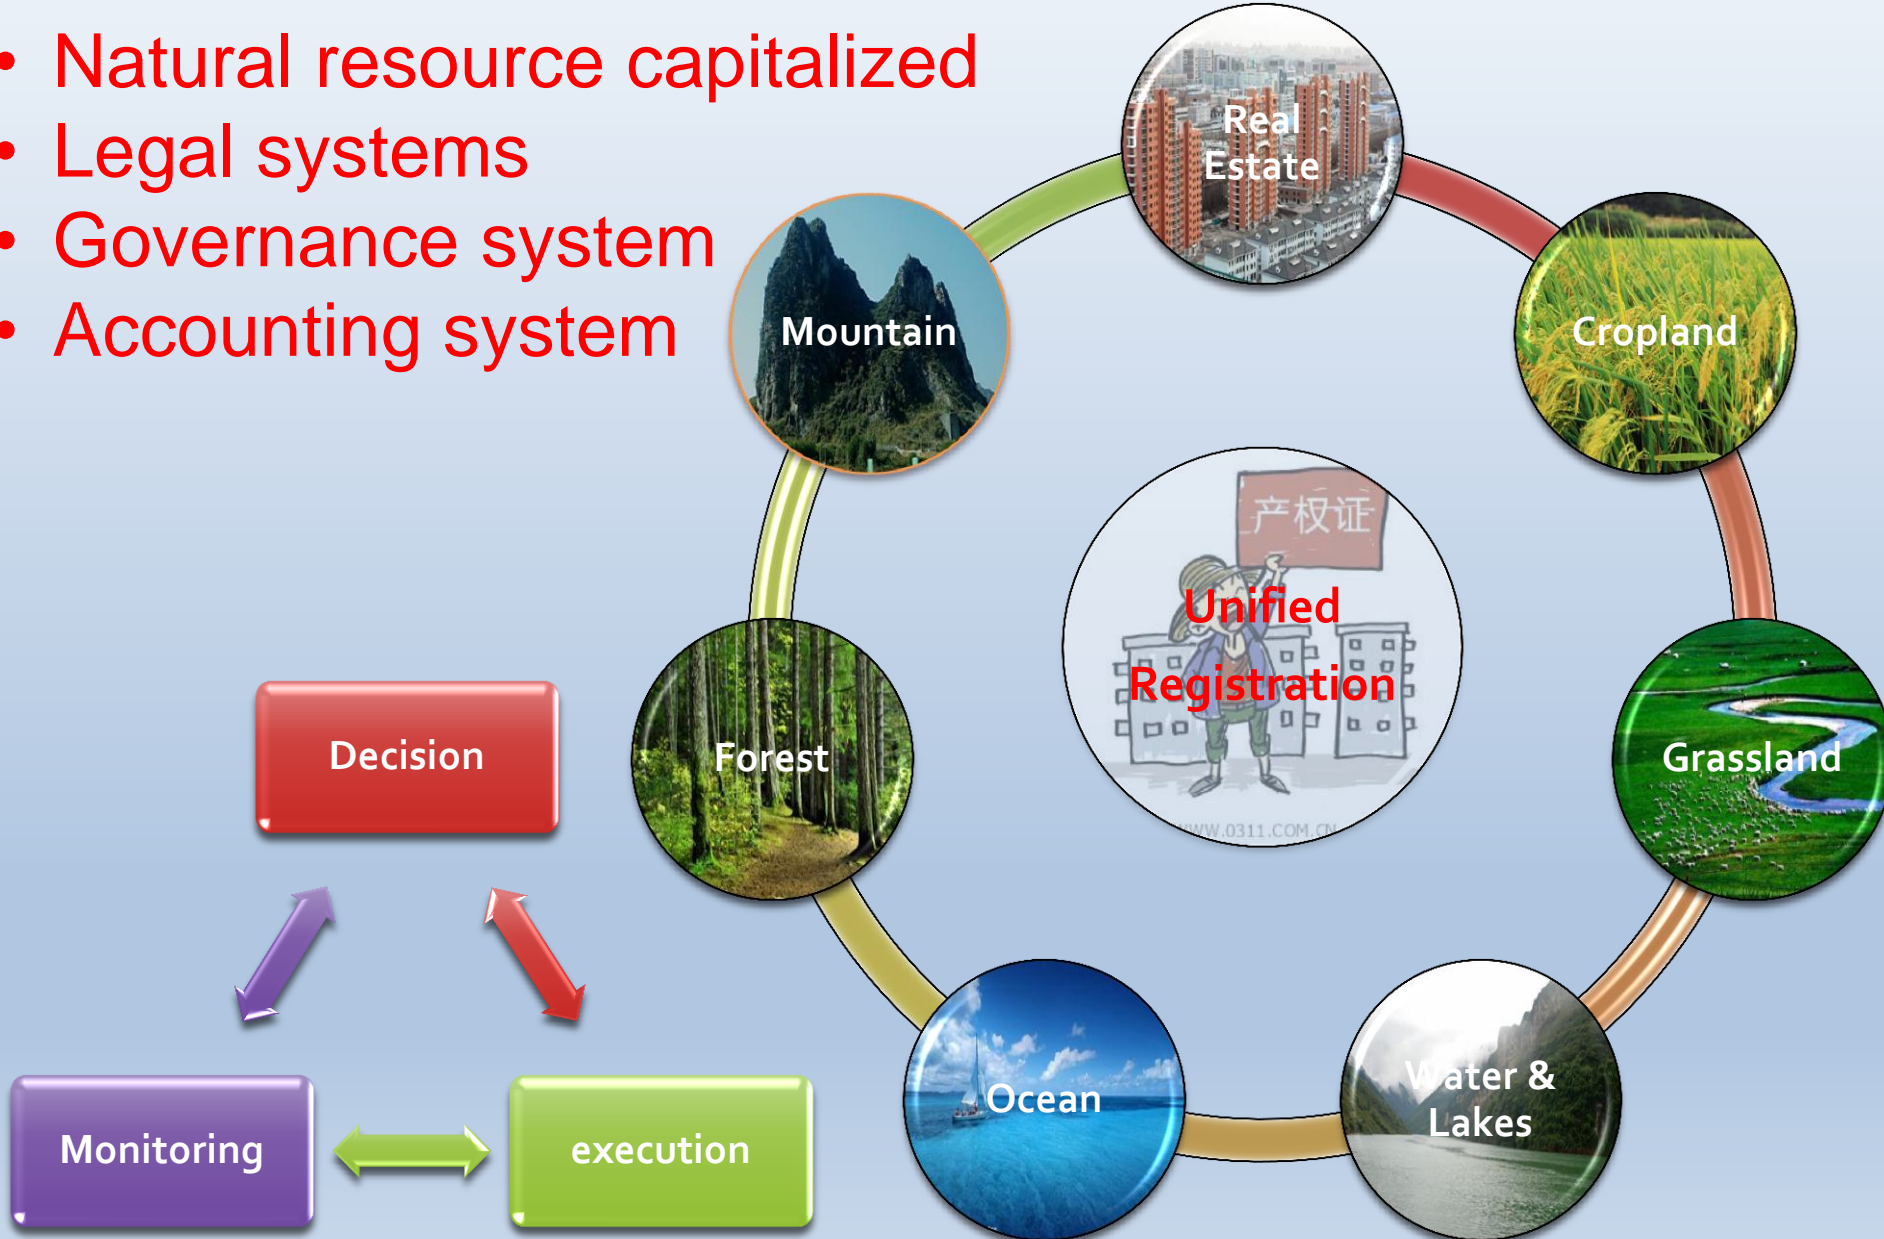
• Natural resource capitalized
• Legal systems
• Governance system
• Accounting system

Real Estate

Mountain

Cropland

产权证

Unified Registration

WWW.0311.COM.CN

Forest

Grassland

Decision

Ocean

Water & Lakes

Monitoring

execution